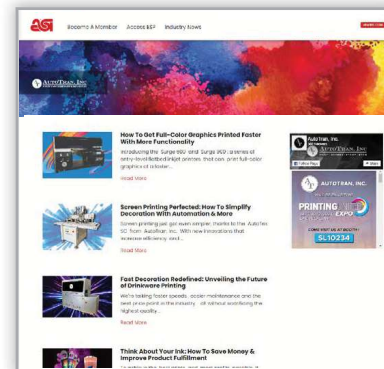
asi Become A Member Access ESP Industry News

AUTOTRAN, INC.

How To Get Full-Color Graphics Printed Faster With More Functionality

Introducing the Surge 160 and Surge 260, a series of entry-level flatbed inkjet printers that can print full-color graphics at a faster...

Read More

Screen Printing Perfected: How To Simplify Decoration With Automation & More

Screen printing just got even simpler, thanks to the AutoTran SC from AutoTran, Inc. With new innovations that increase efficiency and...

Read More

Fast Decoration Redefined: Unveiling the Future of Drinkware Printing

We're talking faster speeds, easier maintenance and the best price point in the industry – all without sacrificing the highest quality...

Read More

Think About Your Ink: How To Save Money & Improve Product Fulfillment

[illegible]

AutoTran, Inc.

AUTOTRAN, INC.

Follow Page

Share

AUTOTRAN, INC.

PRINTING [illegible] EXPO

COME VISIT US AT BOOTH

SL10234